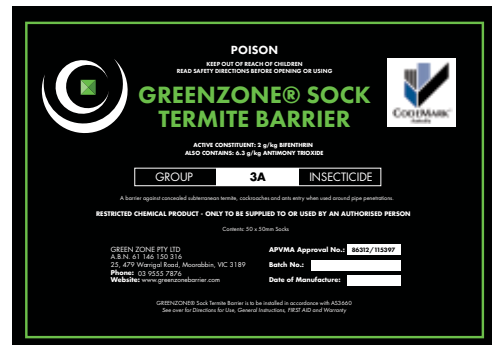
POISON
KEEP OUT OF REACH OF CHILDREN
READ SAFETY DIRECTIONS BEFORE OPENING OR USING

GREENZONE® SOCK TERMITE BARRIER

CODEMARK Australia

ACTIVE CONSTITUENT: 2 g/kg BIFENTHRIN
ALSO CONTAINS: 6.3 g/kg ANTIMONY TRIOXIDE

| GROUP | 3A | INSECTICIDE |
|---|---|---|

A barrier against concealed subterranean termite, cockroaches and ants entry when used around pipe penetrations.

RESTRICTED CHEMICAL PRODUCT - ONLY TO BE SUPPLIED TO OR USED BY AN AUTHORISED PERSON

Contents: 50 x 50mm Socks

GREEN ZONE PTY LTD
A.B.N. 61 146 150 316
25, 479 Warrigal Road, Moorabbin, VIC 3189
Phone: 03 9555 7876
Website: www.greenzonebarrier.com

APVMA Approval No.: 86312/115397
Batch No.:
Date of Manufacture:

GREENZONE® Sock Termite Barrier is to be installed in accordance with AS3660
See over for Directions for Use, General Instructions, FIRST AID and Warranty